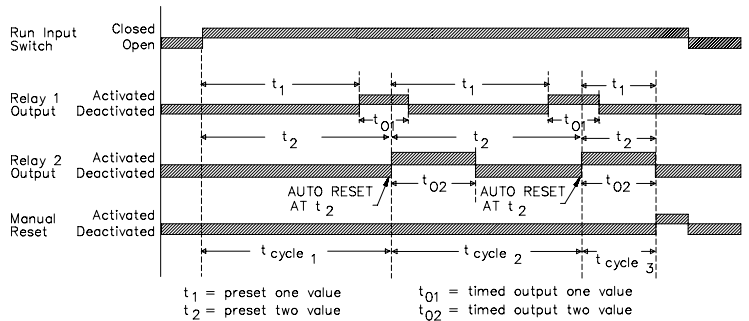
Run Input Switch
Closed
Open

Relay 1 Output
Activated
Deactivated

$t_1$
$t_1$
$t_1$
$t_{01}$
$t_{01}$

Relay 2 Output
Activated
Deactivated

$t_2$
$t_2$
$t_2$
$t_{02}$
$t_{02}$
AUTO RESET AT $t_2$
AUTO RESET AT $t_2$

Manual Reset
Activated
Deactivated

$t_{cycle\ 1}$
$t_{cycle\ 2}$
$t_{cycle\ 3}$

$t_1$ = preset one value
$t_2$ = preset two value
$t_{01}$ = timed output one value
$t_{02}$ = timed output two value